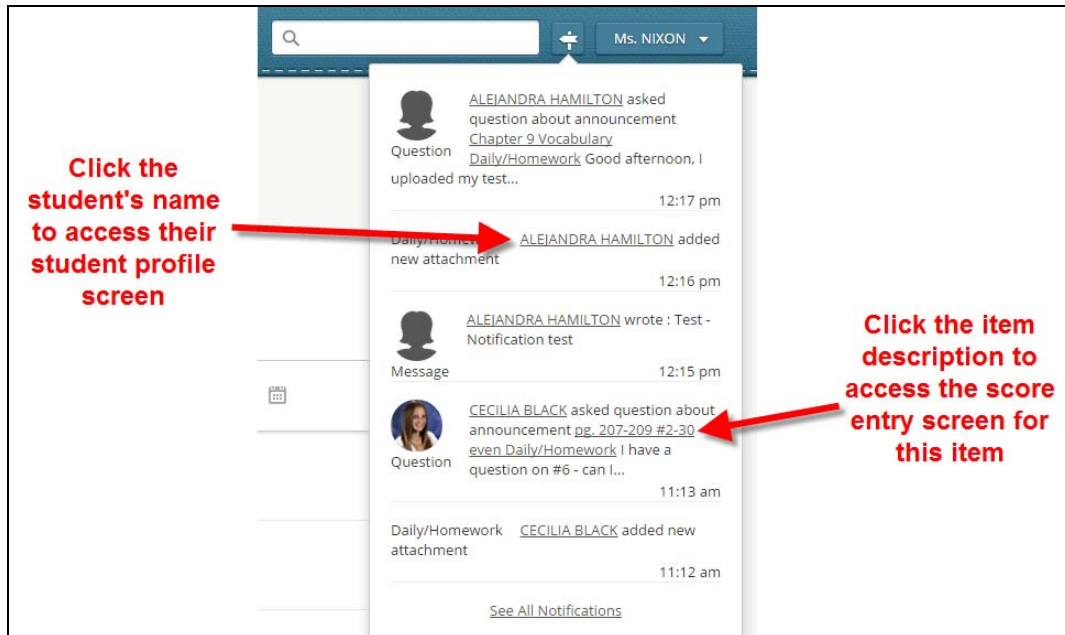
Ms. NIXON

Click the student's name to access their student profile screen

Question ALEJANDRA HAMILTON asked question about announcement Chapter 9 Vocabulary Daily/Homework Good afternoon, I uploaded my test...

12:17 pm

Daily/Homework ALEJANDRA HAMILTON added new attachment

12:16 pm

Message ALEJANDRA HAMILTON wrote : Test - Notification test

12:15 pm

Click the item description to access the score entry screen for this item

Question CECILIA BLACK asked question about announcement pg. 207-209 #2-30 even Daily/Homework I have a question on #6 - can I...

11:13 am

Daily/Homework CECILIA BLACK added new attachment

11:12 am

See All Notifications